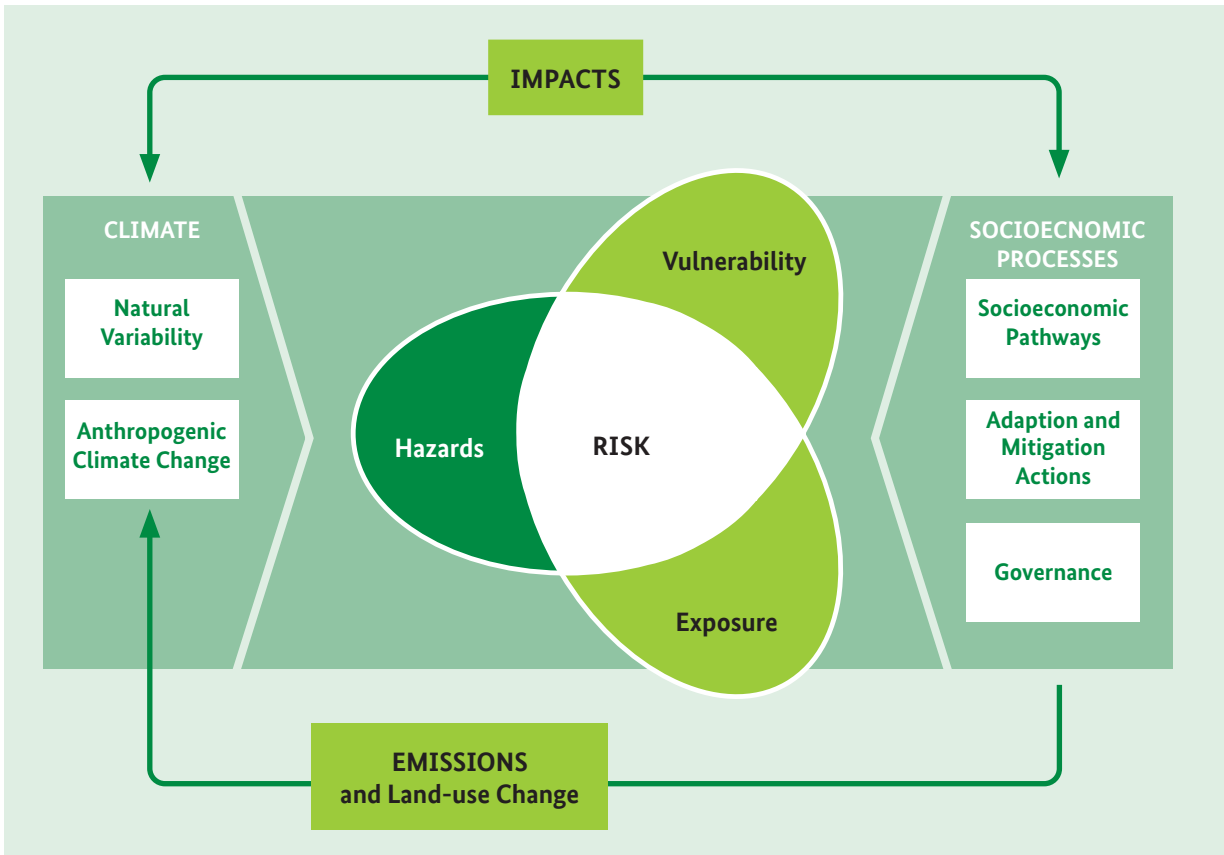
IMPACTS

CLIMATE

Natural Variability

Anthropogenic Climate Change

Vulnerability

Hazards

RISK

Exposure

SOCIOECNOMIC PROCESSES

Socioeconomic Pathways

Adaption and Mitigation Actions

Governance

EMISSIONS and Land-use Change